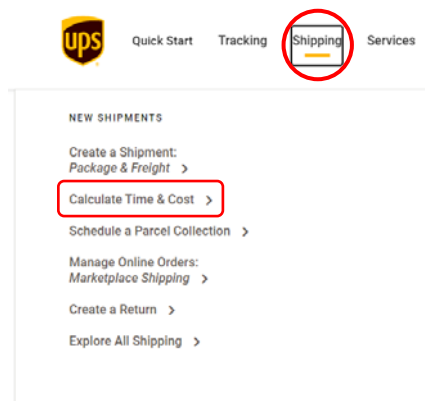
ups

Quick Start Tracking Shipping Services

NEW SHIPMENTS

Create a Shipment: *Package & Freight* >

Calculate Time & Cost >

Schedule a Parcel Collection >

Manage Online Orders: *Marketplace Shipping* >

Create a Return >

Explore All Shipping >